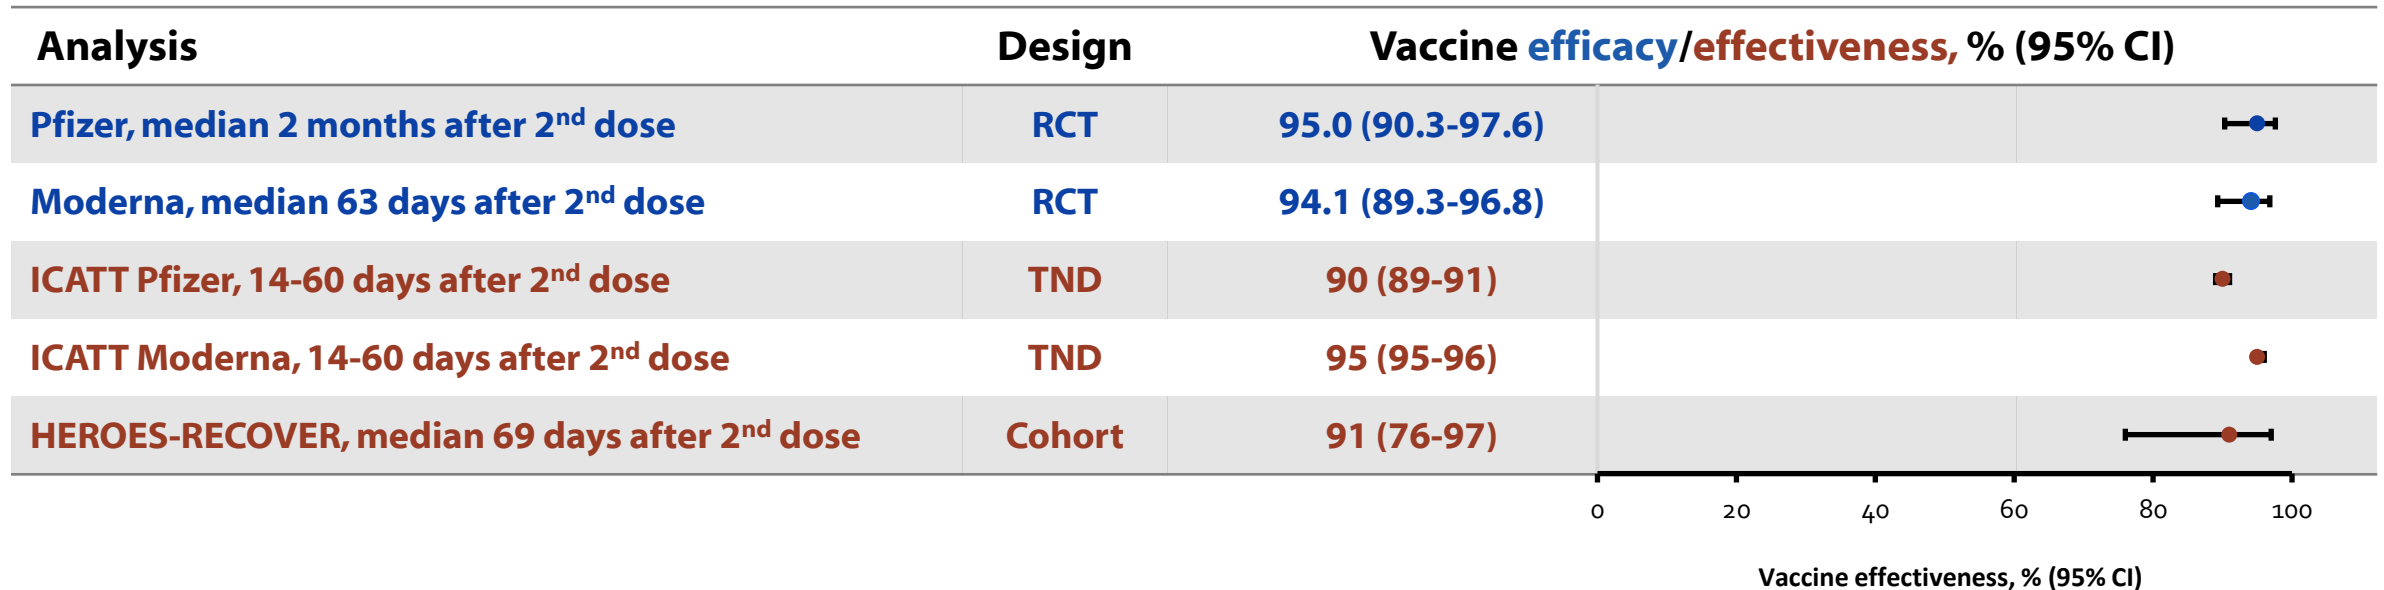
| Analysis | Design | Vaccine efficacy/effectiveness, % (95% CI) |
|---|---|---|
| Pfizer, median 2 months after 2$^{nd}$ dose | RCT | 95.0 (90.3-97.6) |
| Moderna, median 63 days after 2$^{nd}$ dose | RCT | 94.1 (89.3-96.8) |
| ICATT Pfizer, 14-60 days after 2$^{nd}$ dose | TND | 90 (89-91) |
| ICATT Moderna, 14-60 days after 2$^{nd}$ dose | TND | 95 (95-96) |
| HEROES-RECOVER, median 69 days after 2$^{nd}$ dose | Cohort | 91 (76-97) |

0 20 40 60 80 100

Vaccine effectiveness, % (95% CI)